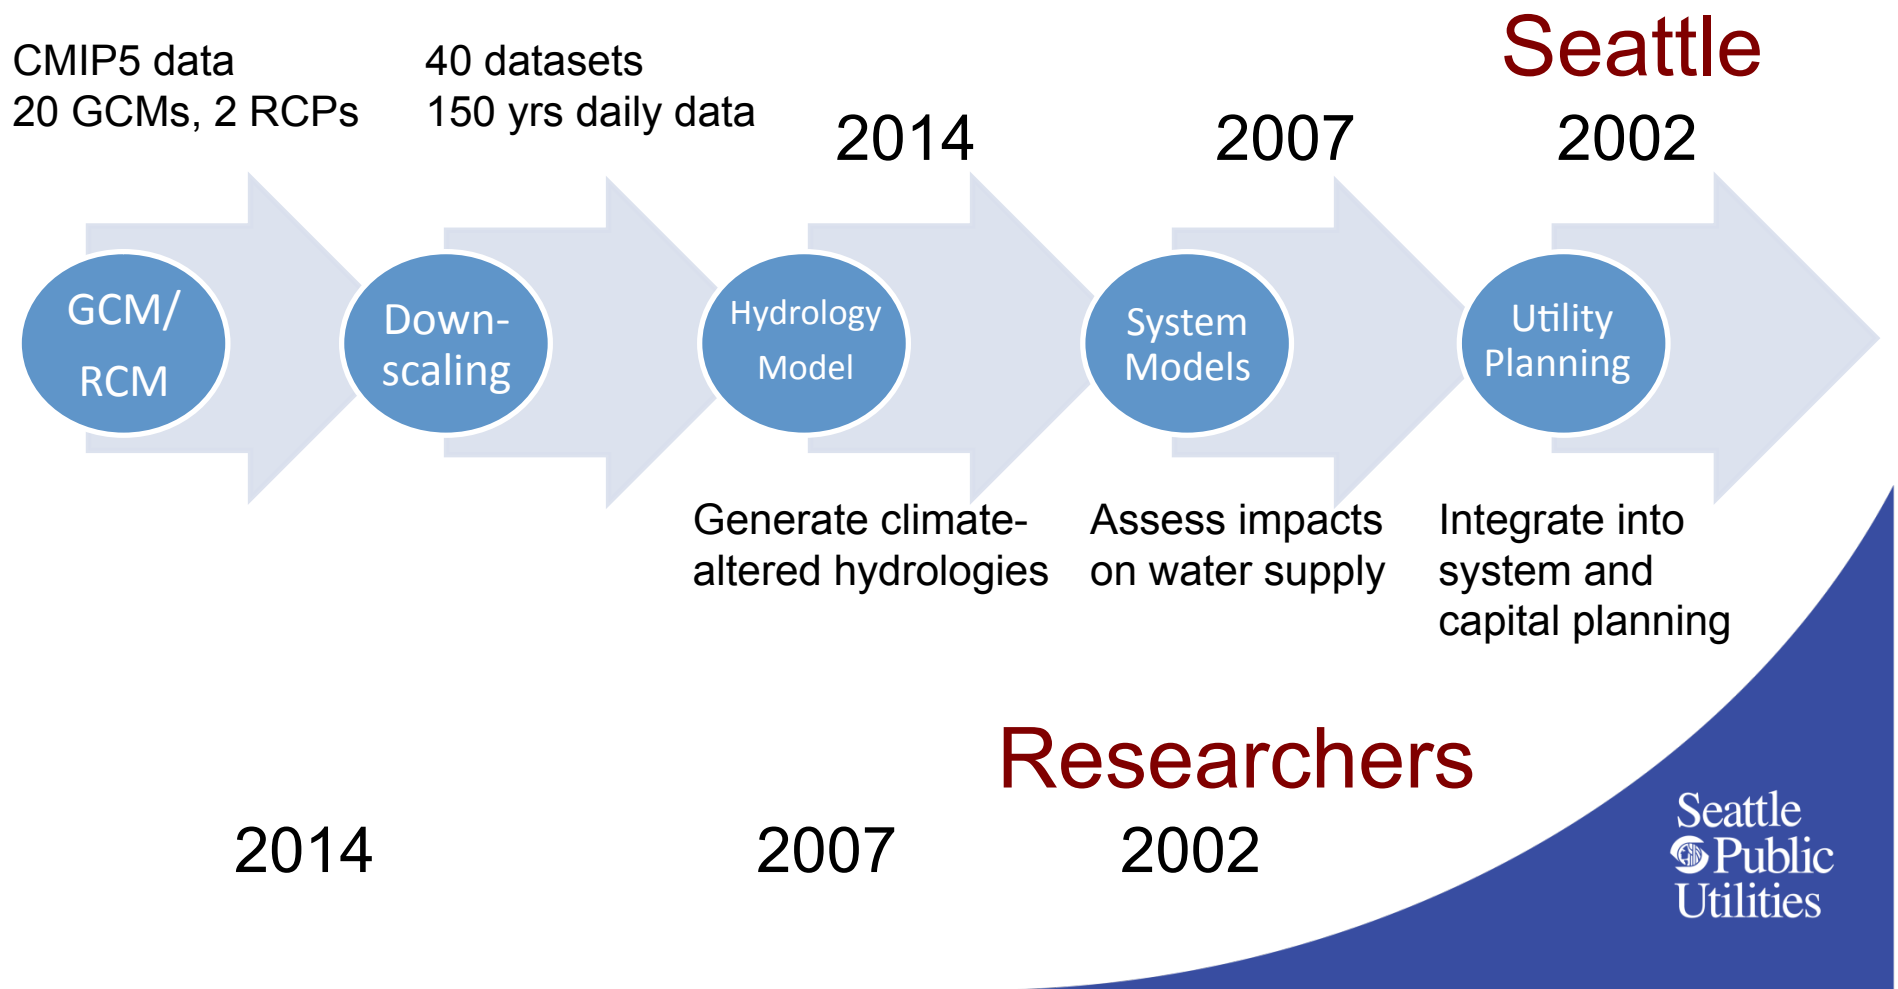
CMIP5 data
20 GCMs, 2 RCPs

40 datasets
150 yrs daily data

Seattle

2014

2007

2002

GCM/
RCM

Downscaling

Hydrology
Model

System
Models

Utility
Planning

Generate climate-altered hydrologies

Assess impacts on water supply

Integrate into system and capital planning

Researchers

2014

2007

2002

Seattle
Public
Utilities